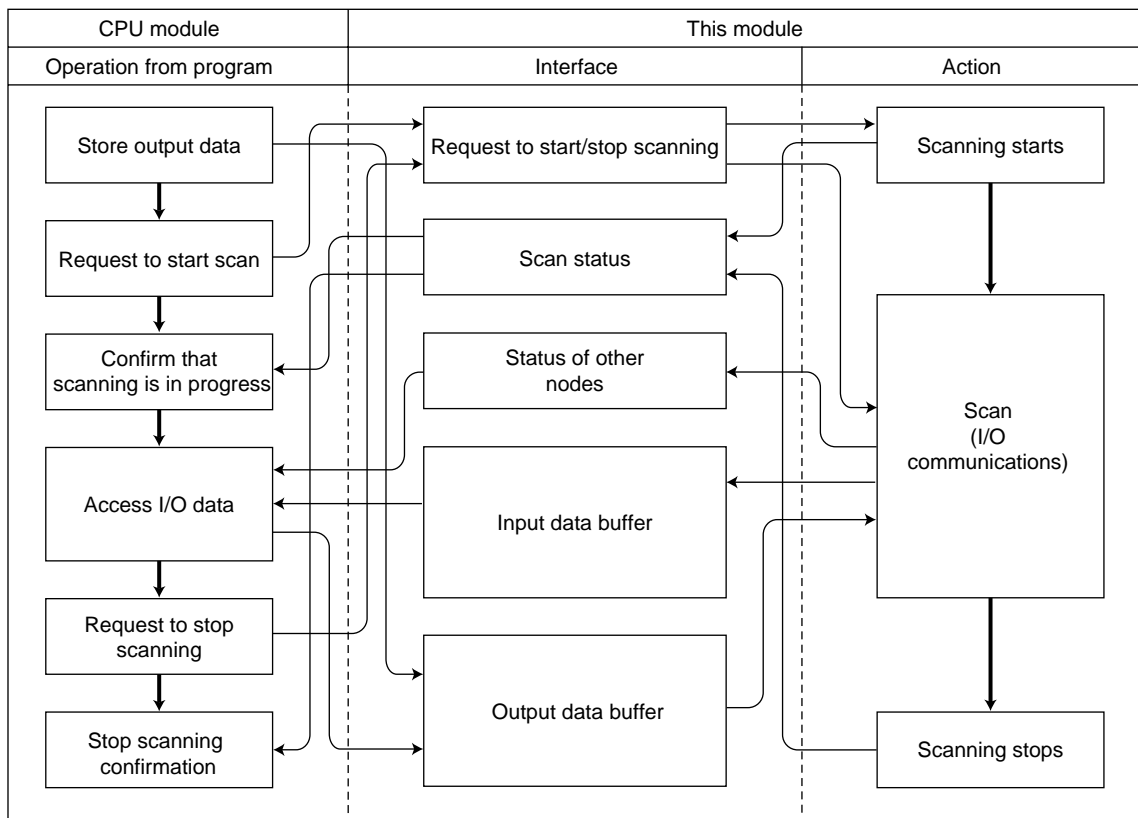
CPU module

This module

Operation from program

Interface

Action

Store output data

Request to start scan

Confirm that scanning is in progress

Access I/O data

Request to stop scanning

Stop scanning confirmation

Request to start/stop scanning

Scan status

Status of other nodes

Input data buffer

Output data buffer

Scanning starts

Scan (I/O communications)

Scanning stops